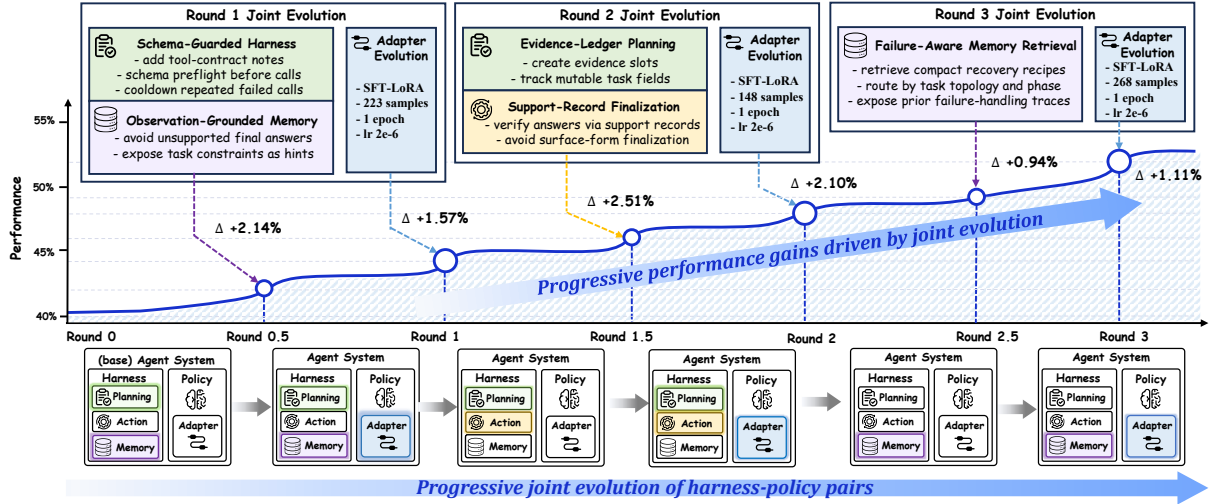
Round 1 Joint Evolution

Schema-Guarded Harness
- add tool-contract notes
- schema preflight before calls
- cooldown repeated failed calls

Observation-Grounded Memory
- avoid unsupported final answers
- expose task constraints as hints

Adapter Evolution
- SFT-LoRA
- 223 samples
- 1 epoch
- lr 2e-6

Round 2 Joint Evolution

Evidence-Ledger Planning
- create evidence slots
- track mutable task fields

Support-Record Finalization
- verify answers via support records
- avoid surface-form finalization

Adapter Evolution
- SFT-LoRA
- 148 samples
- 1 epoch
- lr 2e-6

Round 3 Joint Evolution

Failure-Aware Memory Retrieval
- retrieve compact recovery recipes
- route by task topology and phase
- expose prior failure-handling traces

Adapter Evolution
- SFT-LoRA
- 268 samples
- 1 epoch
- lr 2e-6

55%
50%
45%
40%
Performance

Δ +2.14%
Δ +1.57%
Δ +2.51%
Δ +2.10%
Δ +0.94%
Δ +1.11%

Progressive performance gains driven by joint evolution

Round 0
Round 0.5
Round 1
Round 1.5
Round 2
Round 2.5
Round 3

(base) Agent System
Harness
Planning
Action
Memory
Policy
Adapter

Agent System
Harness
Planning
Action
Memory
Policy
Adapter

Agent System
Harness
Planning
Action
Memory
Policy
Adapter

Agent System
Harness
Planning
Action
Memory
Policy
Adapter

Agent System
Harness
Planning
Action
Memory
Policy
Adapter

Agent System
Harness
Planning
Action
Memory
Policy
Adapter

Agent System
Harness
Planning
Action
Memory
Policy
Adapter

Progressive joint evolution of harness-policy pairs